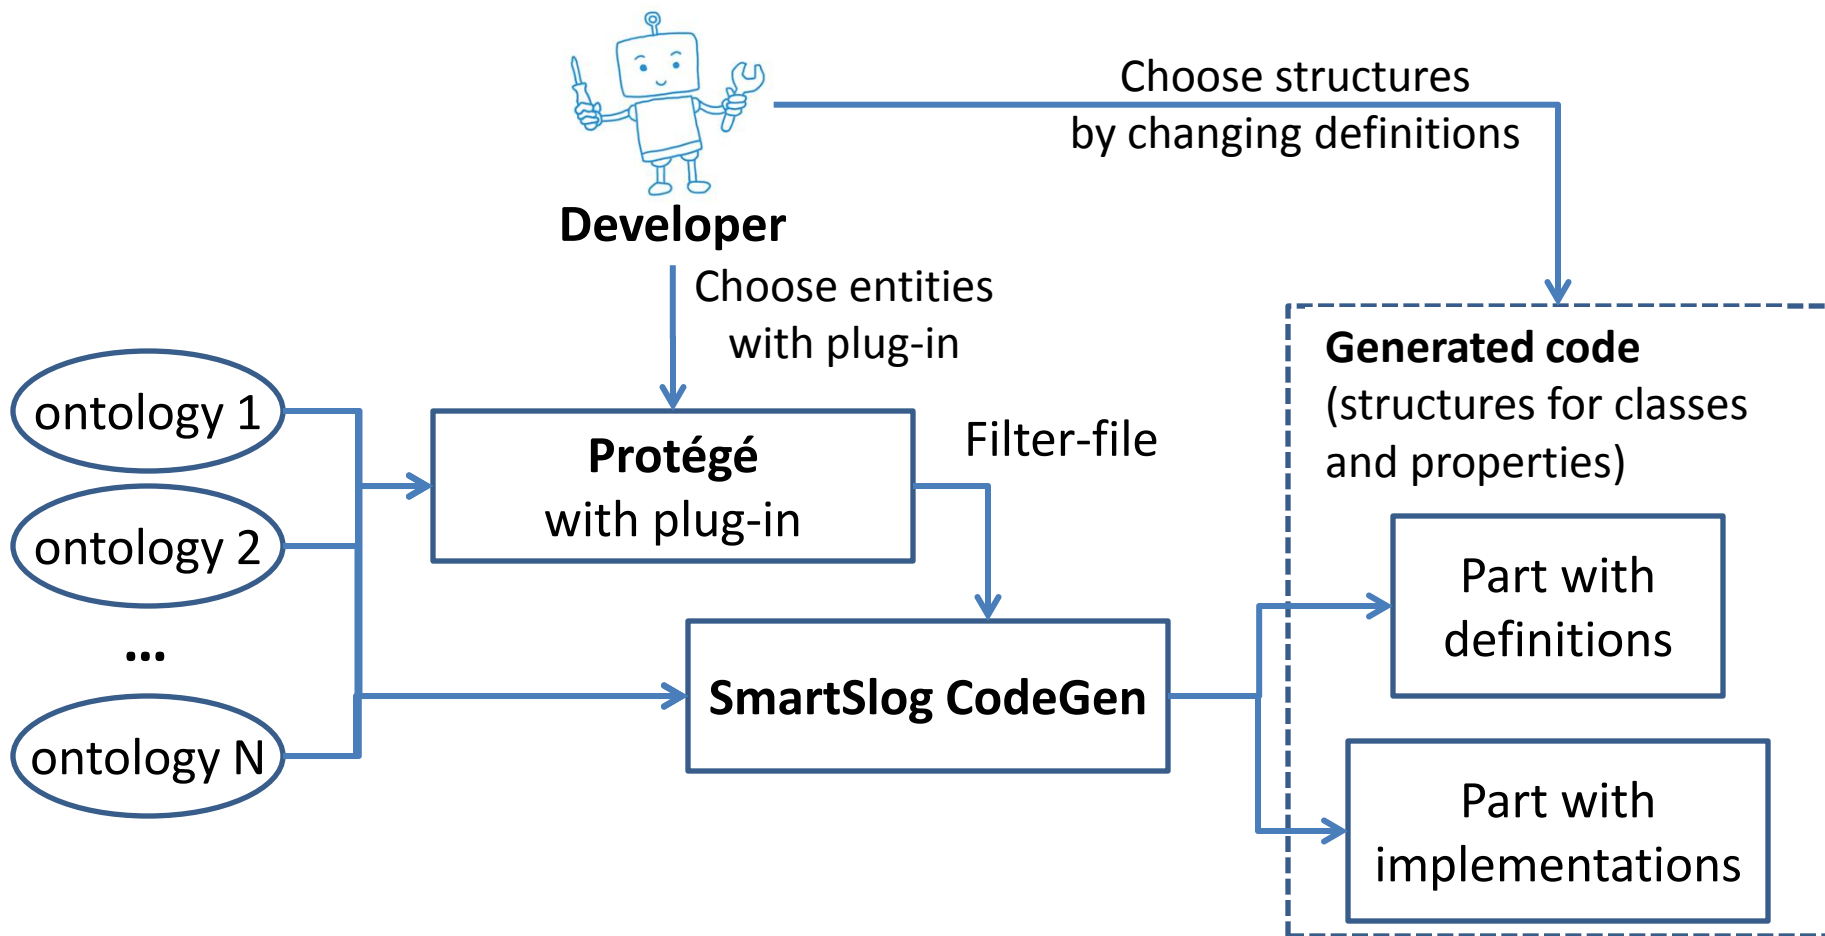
Choose structures by changing definitions

Developer

Choose entities with plug-in

ontology 1

ontology 2

...

ontology N

Protégé with plug-in

Filter-file

SmartSlog CodeGen

Generated code (structures for classes and properties)

Part with definitions

Part with implementations